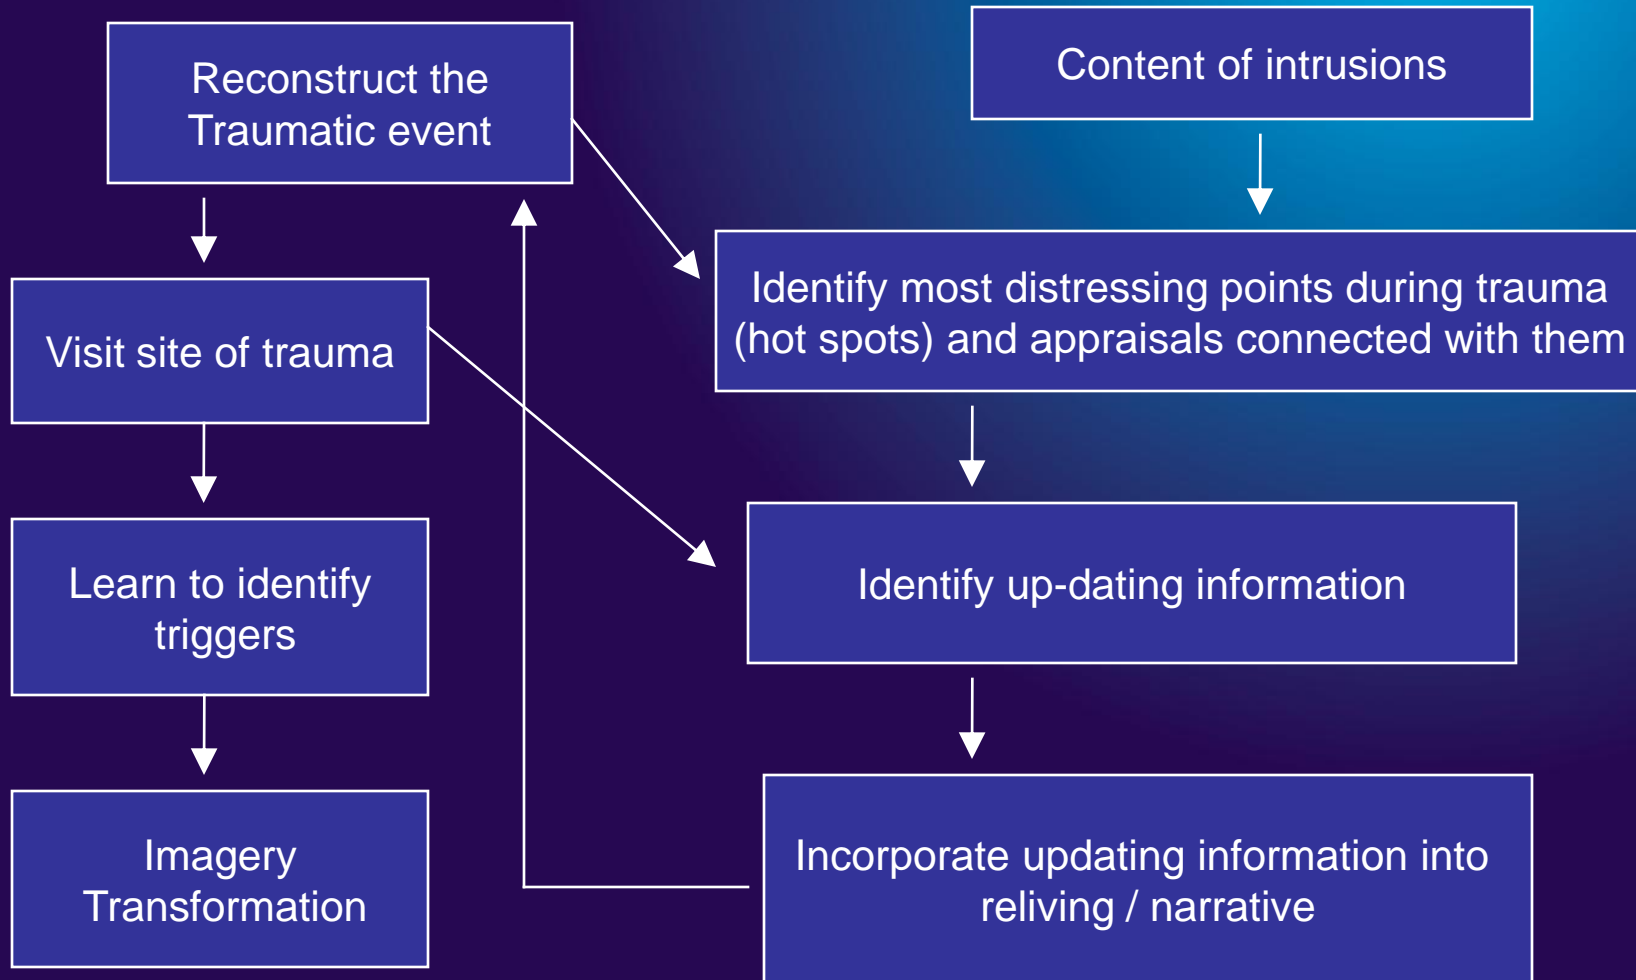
Reconstruct the Traumatic event

Content of intrusions

Identify most distressing points during trauma (hot spots) and appraisals connected with them

Visit site of trauma

Identify up-dating information

Learn to identify triggers

Imagery Transformation

Incorporate updating information into reliving / narrative